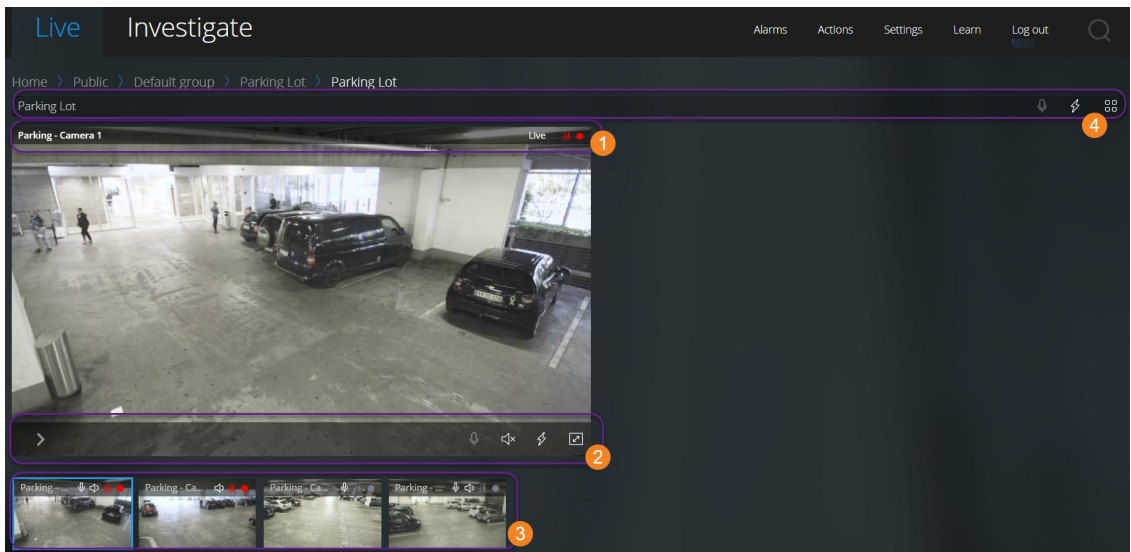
Live Investigate

Alarms Actions Settings Learn Log out

Home 〉 Public 〉 Default group 〉 Parking Lot 〉 Parking Lot

Parking Lot

4

Parking - Camera 1

Live

1

2

Parking ...

Parking - Ca...

Parking - Ca...

Parking - ...

3